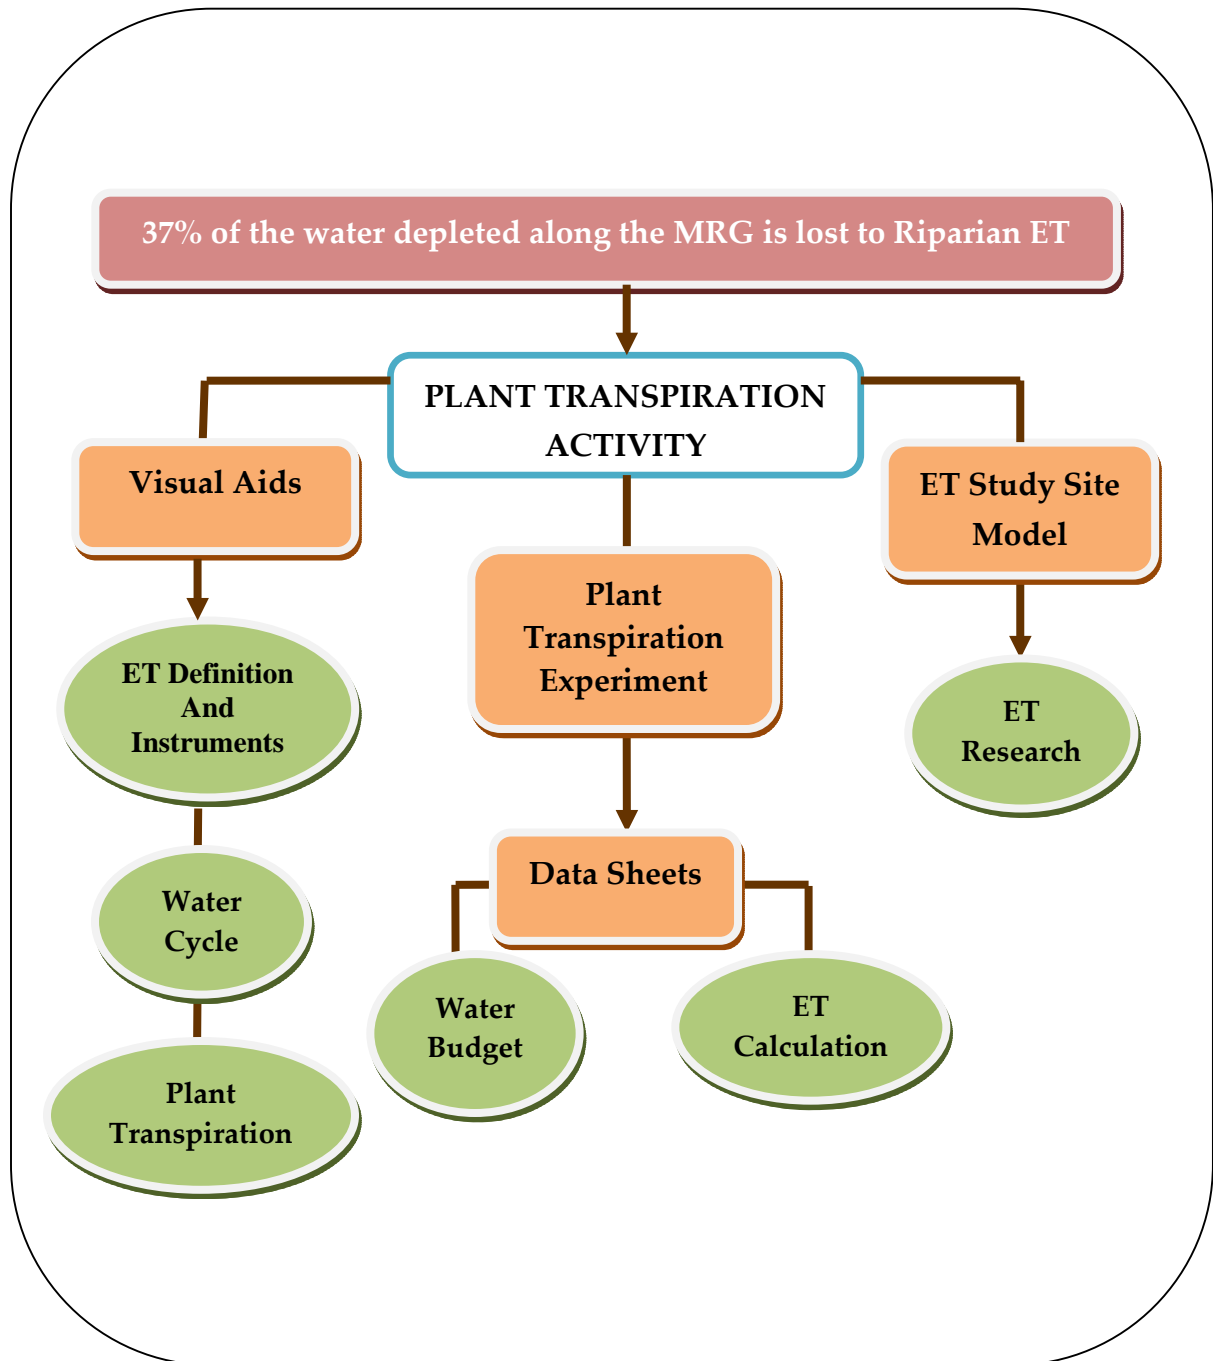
37% of the water depleted along the MRG is lost to Riparian ET

PLANT TRANSPIRATION ACTIVITY

Visual Aids

ET Definition And Instruments

Water Cycle

Plant Transpiration

Plant Transpiration Experiment

Data Sheets

Water Budget

ET Calculation

ET Study Site Model

ET Research